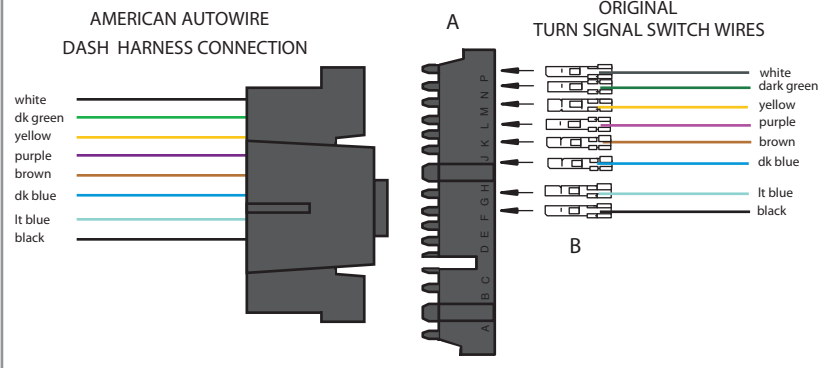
AMERICAN AUTOWIRE
DASH HARNESS CONNECTION

white
dk green
yellow
purple
brown
dk blue
lt blue
black

A

ORIGINAL
TURN SIGNAL SWITCH WIRES

P
N
M
L
K
J
H
G
F
E
D
C
B
A

white
dark green
yellow
purple
brown
dk blue
lt blue
black

B